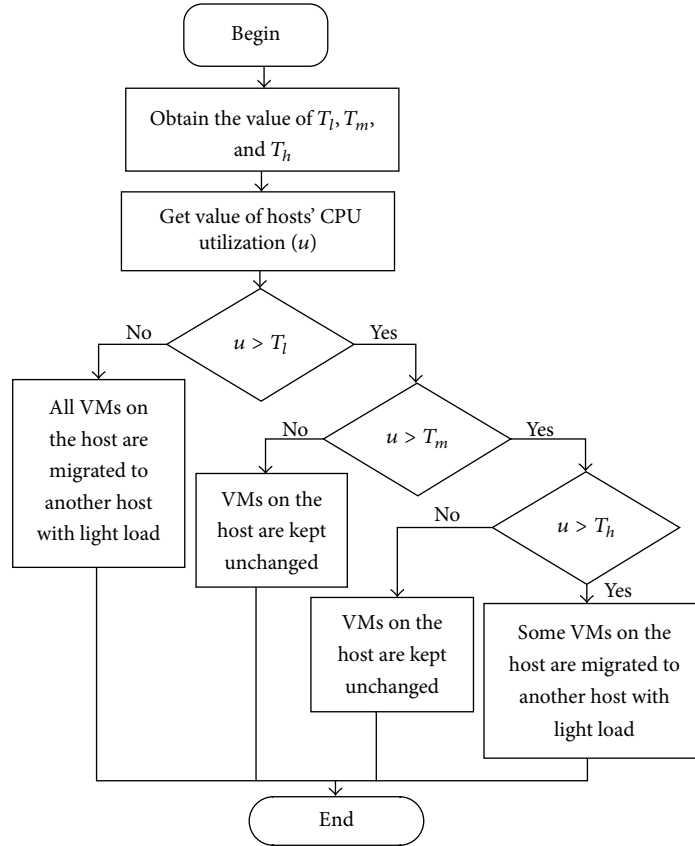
Begin

Obtain the value of $T_l$, $T_m$, and $T_h$

Get value of hosts' CPU utilization ($u$)

No

$u > T_l$

Yes

All VMs on the host are migrated to another host with light load

No

$u > T_m$

Yes

VMs on the host are kept unchanged

No

$u > T_h$

Yes

VMs on the host are kept unchanged

Some VMs on the host are migrated to another host with light load

End